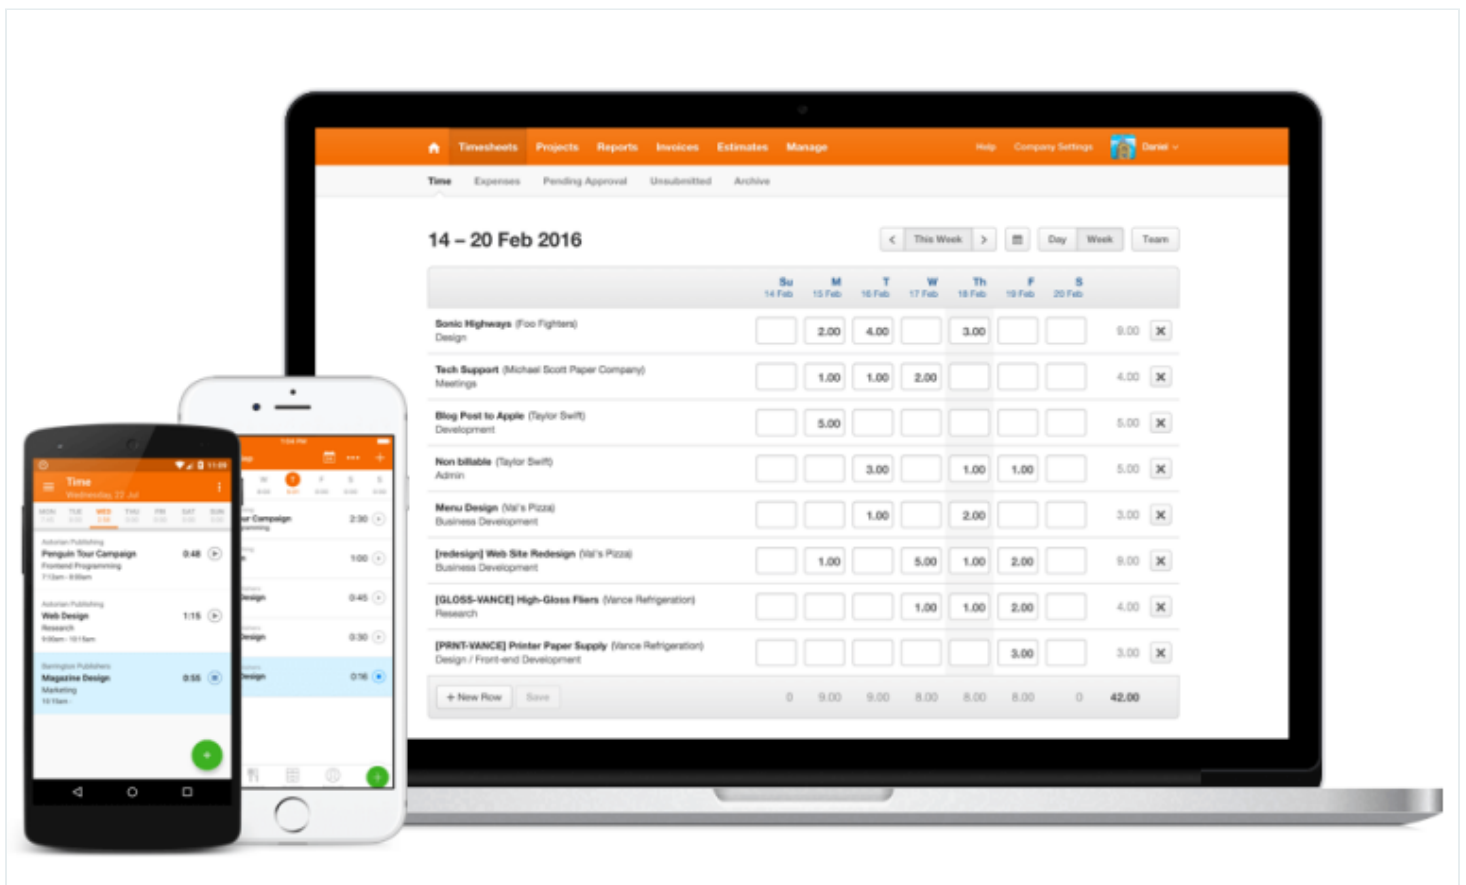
Timesheets Projects Reports Invoices Estimates Manage Help Company Settings Daniel

Time Expenses Pending Approval Unsubmitted Archive

14 – 20 Feb 2016

This Week Day Week Team

| | Su 14 Feb | M 15 Feb | T 16 Feb | W 17 Feb | Th 18 Feb | F 19 Feb | S 20 Feb | | |
|---|---|---|---|---|---|---|---|---|---|
| Sonic Highways (Foo Fighters) Design | | 2.00 | 4.00 | | 3.00 | | | 9.00 | ✕ |
| Tech Support (Michael Scott Paper Company) Meetings | | 1.00 | 1.00 | 2.00 | | | | 4.00 | ✕ |
| Blog Post to Apple (Taylor Swift) Development | | 5.00 | | | | | | 5.00 | ✕ |
| Non billable (Taylor Swift) Admin | | | 3.00 | | 1.00 | 1.00 | | 5.00 | ✕ |
| Menu Design (Val's Pizza) Business Development | | | 1.00 | | 2.00 | | | 3.00 | ✕ |
| [redesign] Web Site Redesign (Val's Pizza) Business Development | | 1.00 | | 5.00 | 1.00 | 2.00 | | 9.00 | ✕ |
| [GLOSS-VANCE] High-Gloss Fliers (Vance Refrigeration) Research | | | | 1.00 | 1.00 | 2.00 | | 4.00 | ✕ |
| [PRNT-VANCE] Printer Paper Supply (Vance Refrigeration) Design / Front-end Development | | | | | | 3.00 | | 3.00 | ✕ |
| + New Row Save | 0 | 9.00 | 9.00 | 8.00 | 8.00 | 8.00 | 0 | 42.00 | |

Time
Wednesday, 22 Jul
MON TUE WED THU FRI SAT SUN

Asterian Publishing
Penguin Tour Campaign 0:48
Frontend Programming
7:12am - 8:00am

Asterian Publishing
Web Design 1:15
Research
9:00am - 10:15am

Barrington Publishers
Magazine Design 0:55
Marketing
10:10am -

ur Campaign 2:30
1:00
Design 0:45
Design 0:30
Design 0:16